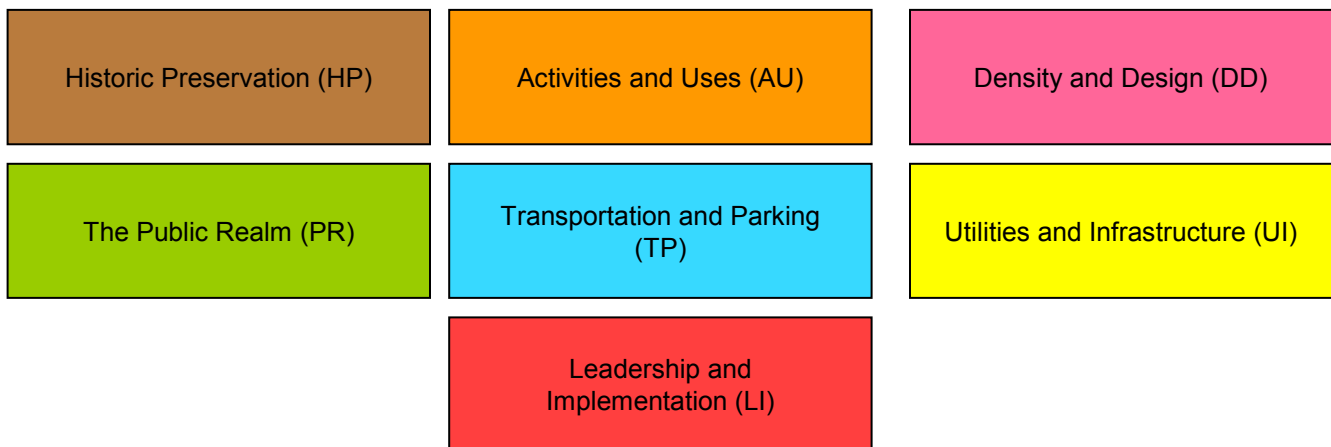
Historic Preservation (HP)

Activities and Uses (AU)

Density and Design (DD)

The Public Realm (PR)

Transportation and Parking (TP)

Utilities and Infrastructure (UI)

Leadership and Implementation (LI)